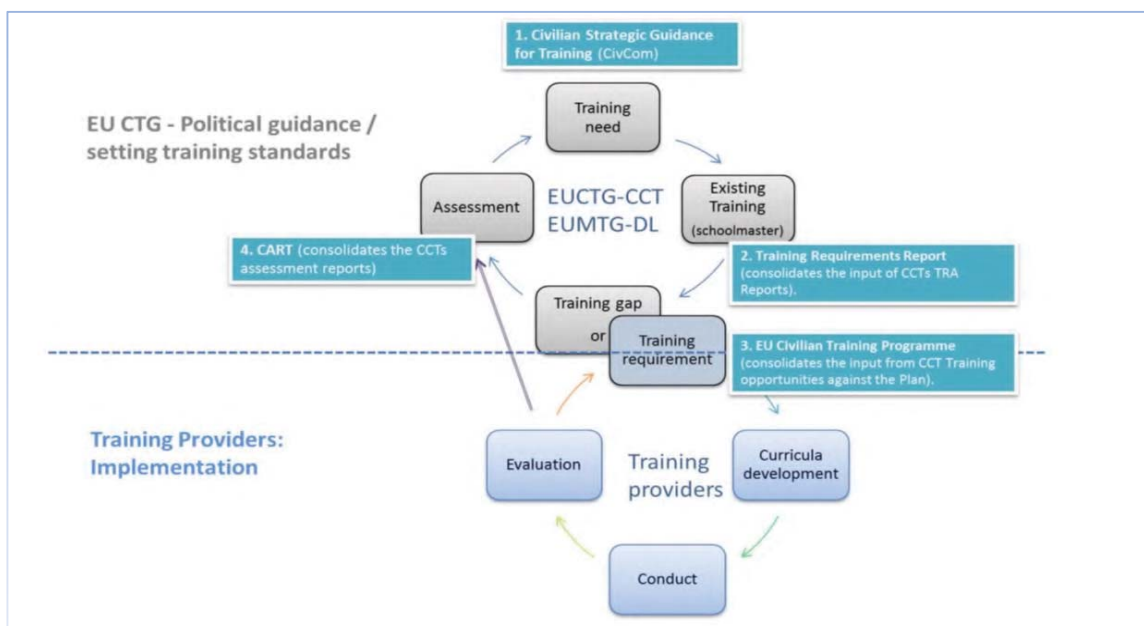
1. Civilian Strategic Guidance for Training (CivCom)

EU CTG - Political guidance / setting training standards

Training need

Existing Training (schoolmaster)

Assessment

EUCTG-CCT
EUMTG-DL

4. CART (consolidates the CCTs assessment reports)

2. Training Requirements Report (consolidates the input of CCTs TRA Reports).

Training gap or

Training requirement

3. EU Civilian Training Programme (consolidates the input from CCT Training opportunities against the Plan).

Training Providers: Implementation

Evaluation

Training providers

Curricula development

Conduct